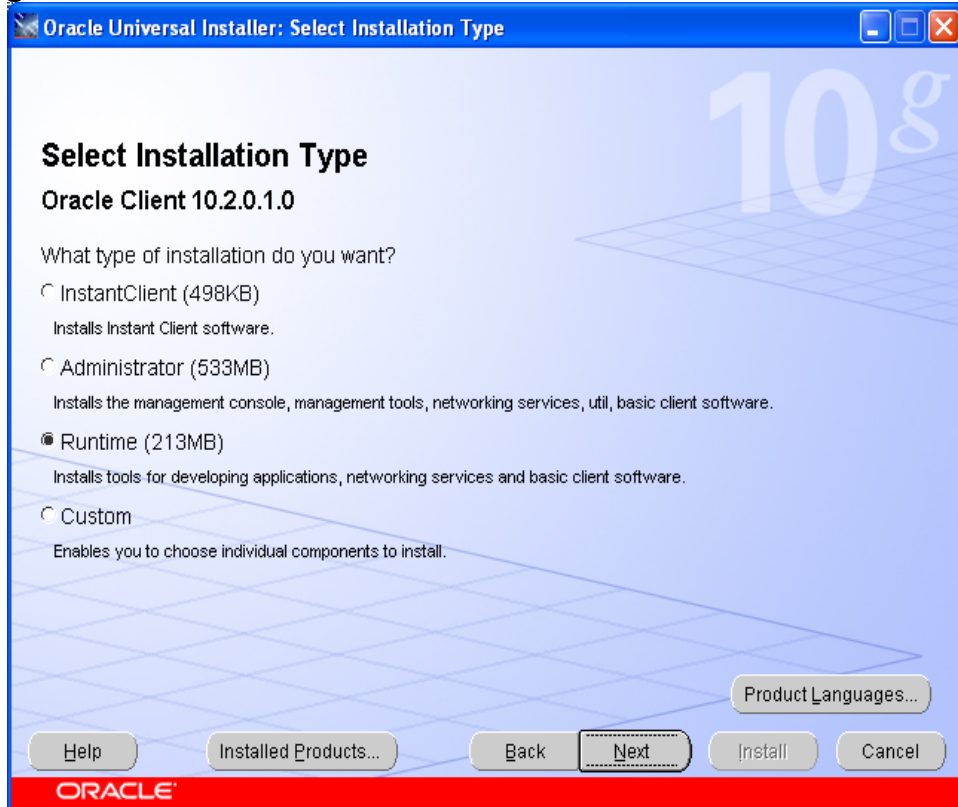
Oracle Universal Installer: Select Installation Type

10g

Select Installation Type

Oracle Client 10.2.0.1.0

What type of installation do you want?

InstantClient (498KB)

Installs Instant Client software.

Administrator (533MB)

Installs the management console, management tools, networking services, util, basic client software.

Runtime (213MB)

Installs tools for developing applications, networking services and basic client software.

Custom

Enables you to choose individual components to install.

Product Languages...

Help

Installed Products...

Back

Next

Install

Cancel

ORACLE